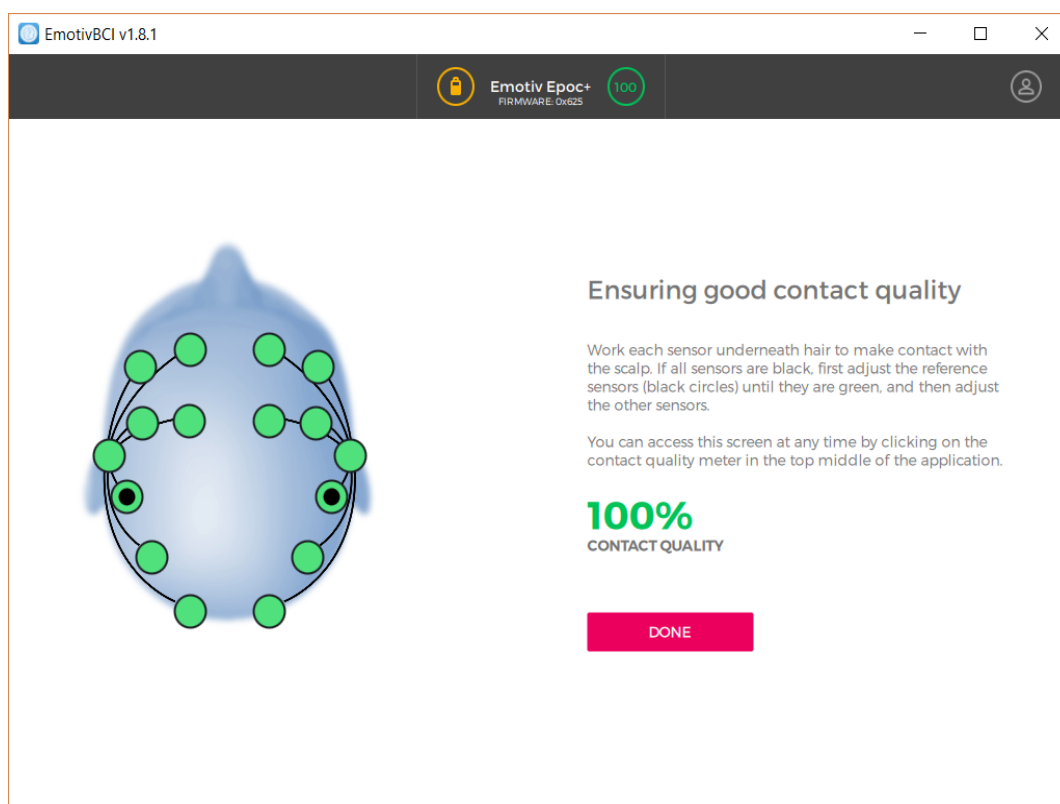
EmotivBCI v1.8.1

Emotiv Epoc+
FIRMWARE: 0x625
100

Ensuring good contact quality

Work each sensor underneath hair to make contact with the scalp. If all sensors are black, first adjust the reference sensors (black circles) until they are green, and then adjust the other sensors.

You can access this screen at any time by clicking on the contact quality meter in the top middle of the application.

100%
CONTACT QUALITY

DONE